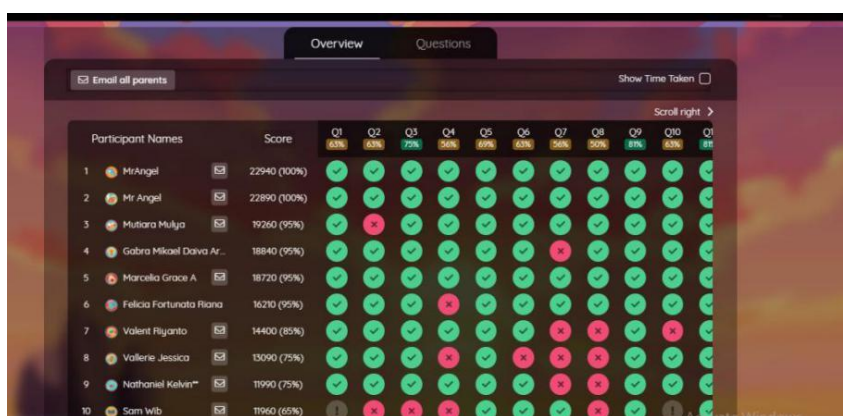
Overview Questions

Email all parents

Show Time Taken

Scroll right >

| | Participant Names | Score | Q1 63% | Q2 63% | Q3 75% | Q4 56% | Q5 69% | Q6 63% | Q7 56% | Q8 50% | Q9 81% | Q10 63% | Q1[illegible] 81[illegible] |
|---|---|---|---|---|---|---|---|---|---|---|---|---|---|
| 1 | MrAngel | 22940 (100%) | | | | | | | | | | | |
| 2 | Mr Angel | 22890 (100%) | | | | | | | | | | | |
| 3 | Mutiara Mulya | 19260 (95%) | | | | | | | | | | | |
| 4 | Gabra Mikael Daiva Ar... | 18840 (95%) | | | | | | | | | | | |
| 5 | Marcelia Grace A | 18720 (95%) | | | | | | | | | | | |
| 6 | Felicia Fortunata Riana | 16210 (95%) | | | | | | | | | | | |
| 7 | Valent Riyanto | 14400 (85%) | | | | | | | | | | | |
| 8 | Vallerie Jessica | 13090 (75%) | | | | | | | | | | | |
| 9 | Nathaniel Kelvin** | 11990 (75%) | | | | | | | | | | | |
| 10 | Sam Wib | 11960 (65%) | | | | | | | | | | | |